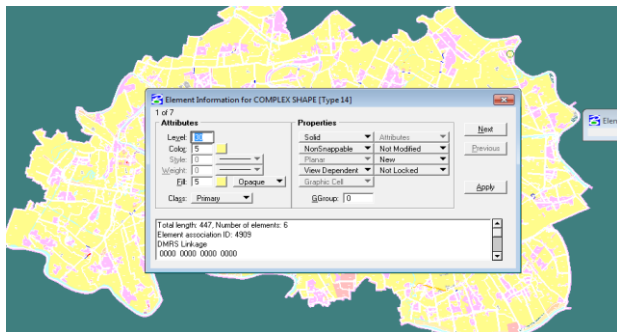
Element Information for COMPLEX SHAPE [Type 14]

1 of 7

Attributes

Level: 10

Color: 5

Style: 0

Weight: 0

Fill: 5 Opaque

Class: Primary

Properties

Solid

NonSnappable

Planar

View Dependent

Graphic Cell

Attributes

Not Modified

New

Not Locked

GGroup: 0

Next

Previous

Apply

Total length: 447, Number of elements: 6
Element association ID: 4909
DMRS Linkage
0000 0000 0000 0000

Elem